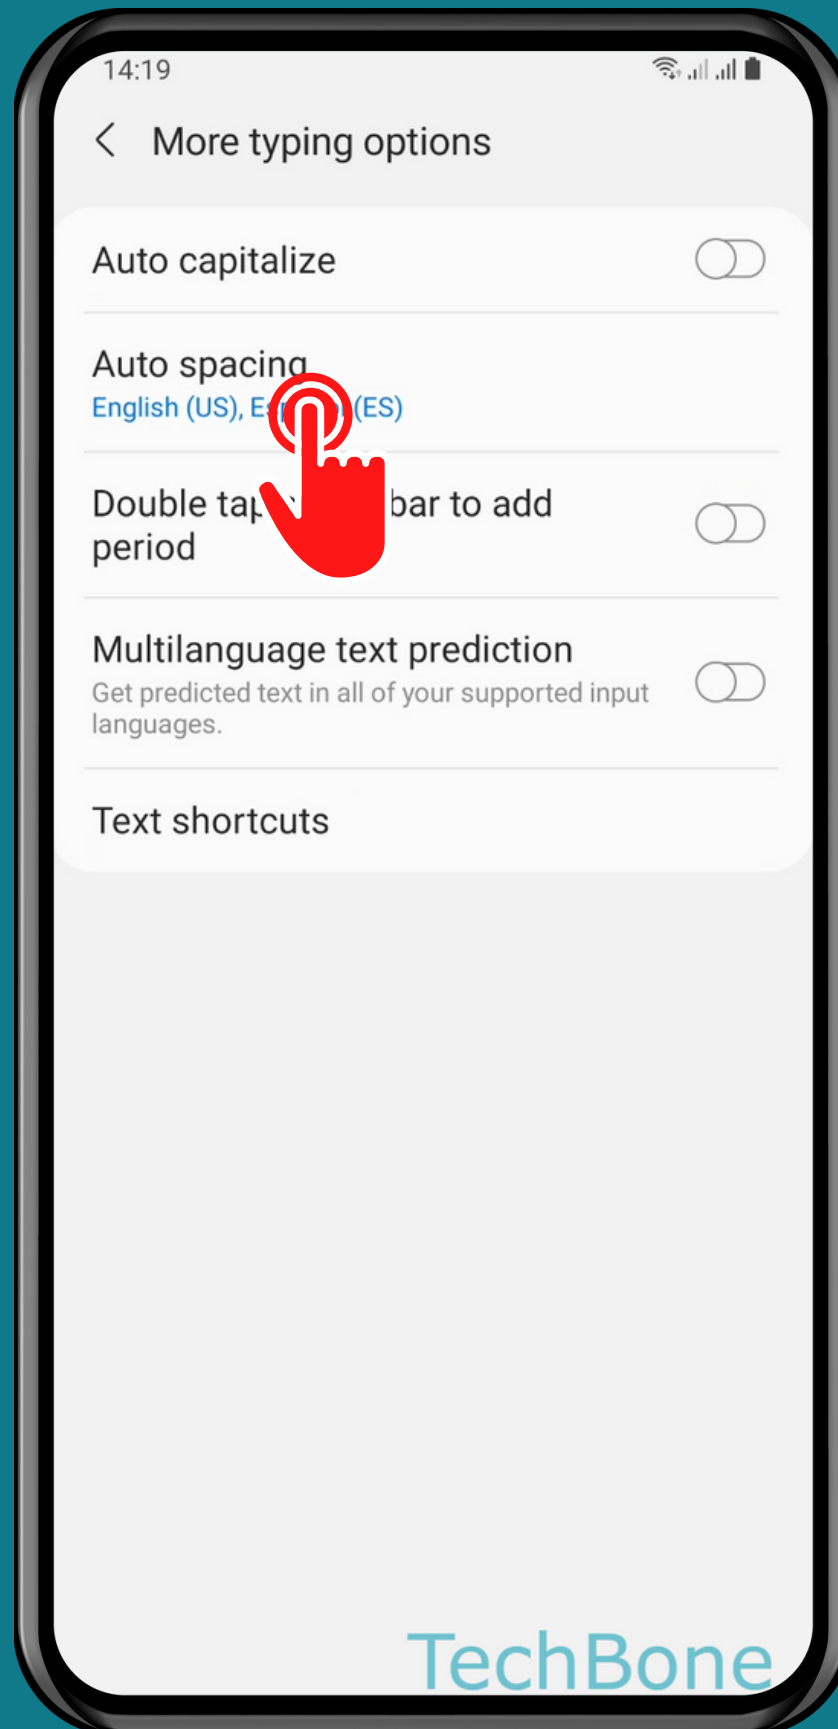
14:19

More typing options

Auto capitalize

Auto spacing
English (US), Es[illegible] (ES)

Double ta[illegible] bar to add period

Multilanguage text prediction
Get predicted text in all of your supported input languages.

Text shortcuts

TechBone